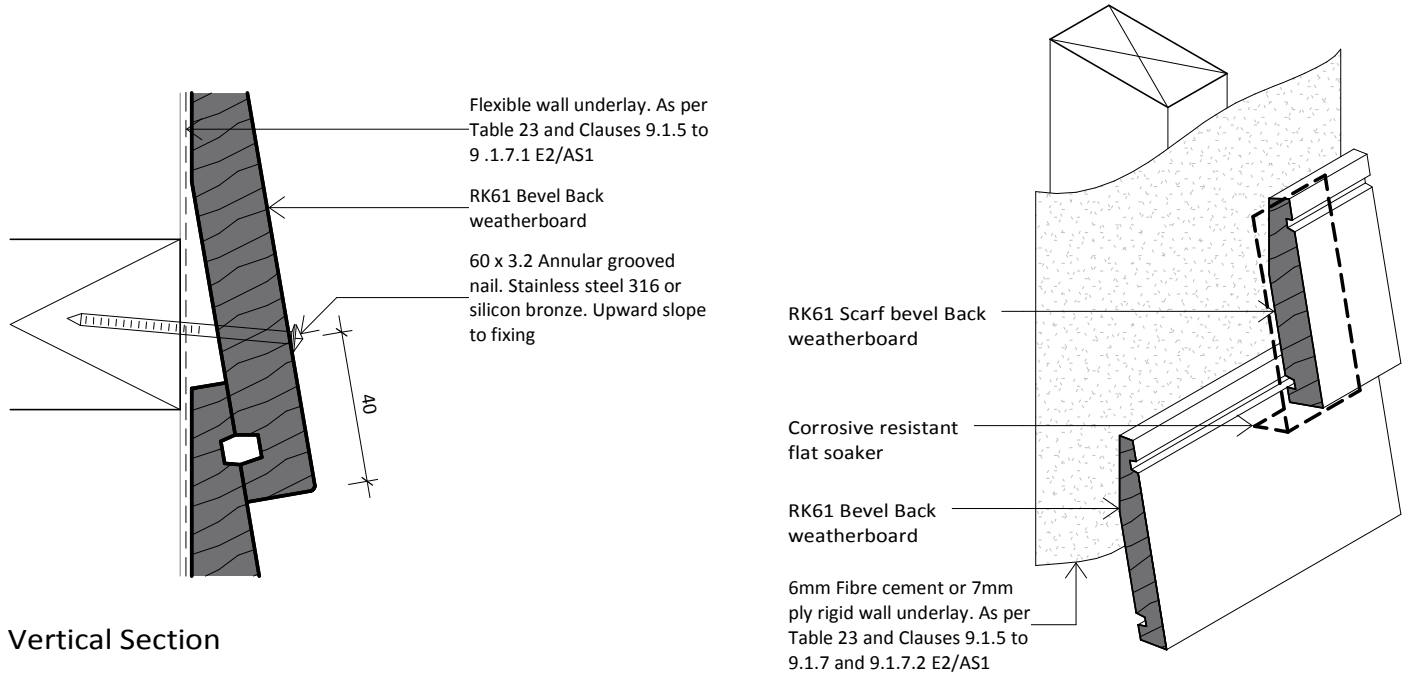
Flexible wall underlay. As per Table 23 and Clauses 9.1.5 to 9 .1.7.1 E2/AS1

RK61 Bevel Back weatherboard

60 x 3.2 Annular grooved nail. Stainless steel 316 or silicon bronze. Upward slope to fixing

40

Vertical Section

RK61 Scarf bevel Back weatherboard

Corrosive resistant flat soaker

RK61 Bevel Back weatherboard

6mm Fibre cement or 7mm ply rigid wall underlay. As per Table 23 and Clauses 9.1.5 to 9.1.7 and 9.1.7.2 E2/AS1